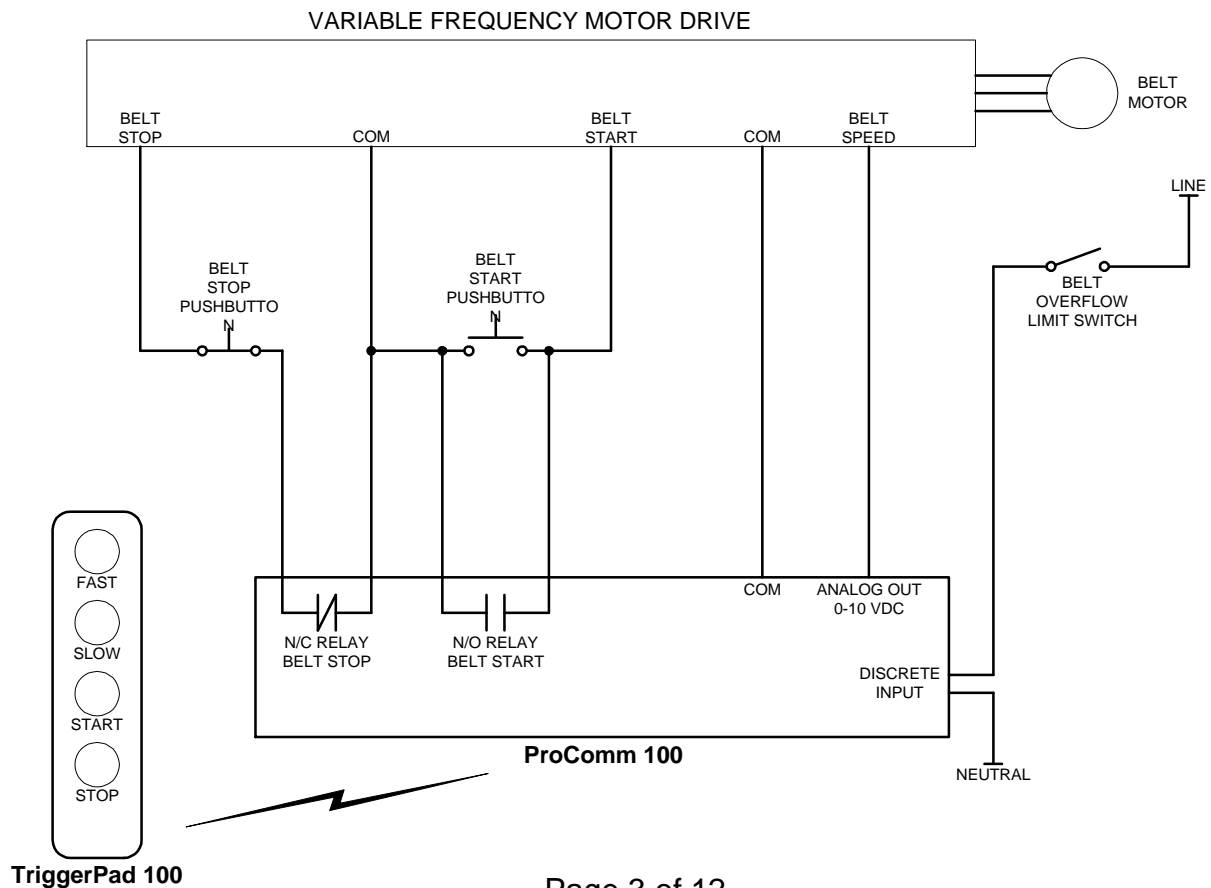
VARIABLE FREQUENCY MOTOR DRIVE

BELT STOP

COM

BELT START

COM

BELT SPEED

BELT MOTOR

LINE

BELT STOP PUSHBUTTO N

BELT START PUSHBUTTO N

BELT OVERFLOW LIMIT SWITCH

FAST

SLOW

START

STOP

COM

ANALOG OUT 0-10 VDC

N/C RELAY BELT STOP

N/O RELAY BELT START

DISCRETE INPUT

ProComm 100

NEUTRAL

TriggerPad 100

Page 3 of 12